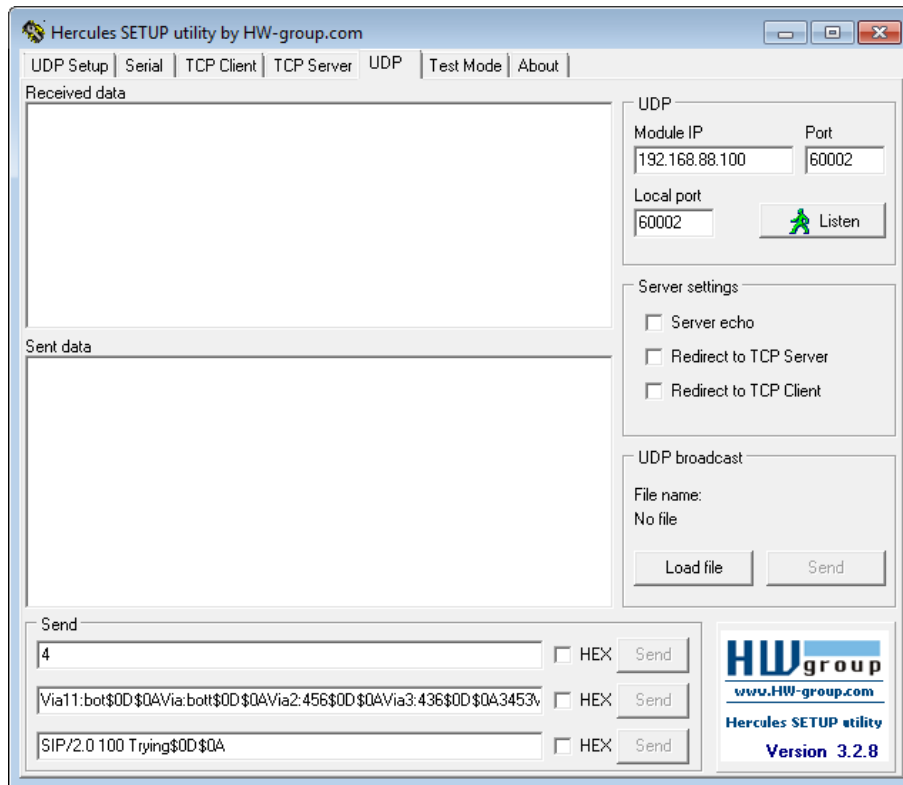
Hercules SETUP utility by HW-group.com

UDP Setup | Serial | TCP Client | TCP Server | UDP | Test Mode | About

Received data

UDP
Module IP
192.168.88.100
Port
60002
Local port
60002
Listen

Server settings
Server echo
Redirect to TCP Server
Redirect to TCP Client

Sent data

UDP broadcast
File name:
No file
Load file
Send

Send
4
HEX
Send
Via11:bot\$0D\$0AVia:bott\$0D\$0AVia2:456\$0D\$0AVia3:436\$0D\$0A3453V
HEX
Send
SIP/2.0 100 Trying\$0D\$0A
HEX
Send

HW group
www.HW-group.com
Hercules SETUP utility
Version 3.2.8